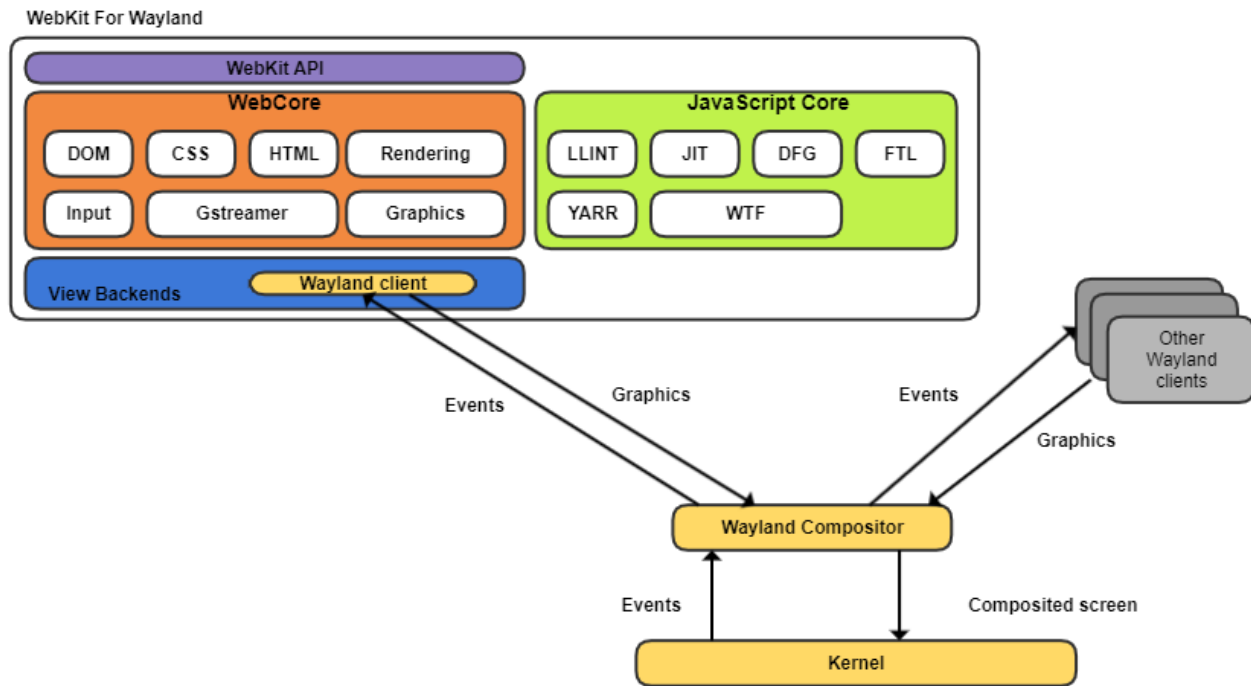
WebKit For Wayland

WebKit API

WebCore

DOM
CSS
HTML
Rendering
Input
Gstreamer
Graphics

JavaScript Core

LLINT
JIT
DFG
FTL
YARR
WTF

View Backends
Wayland client

Events
Graphics

Other Wayland clients

Events
Graphics

Wayland Compositor

Events
Composited screen

Kernel